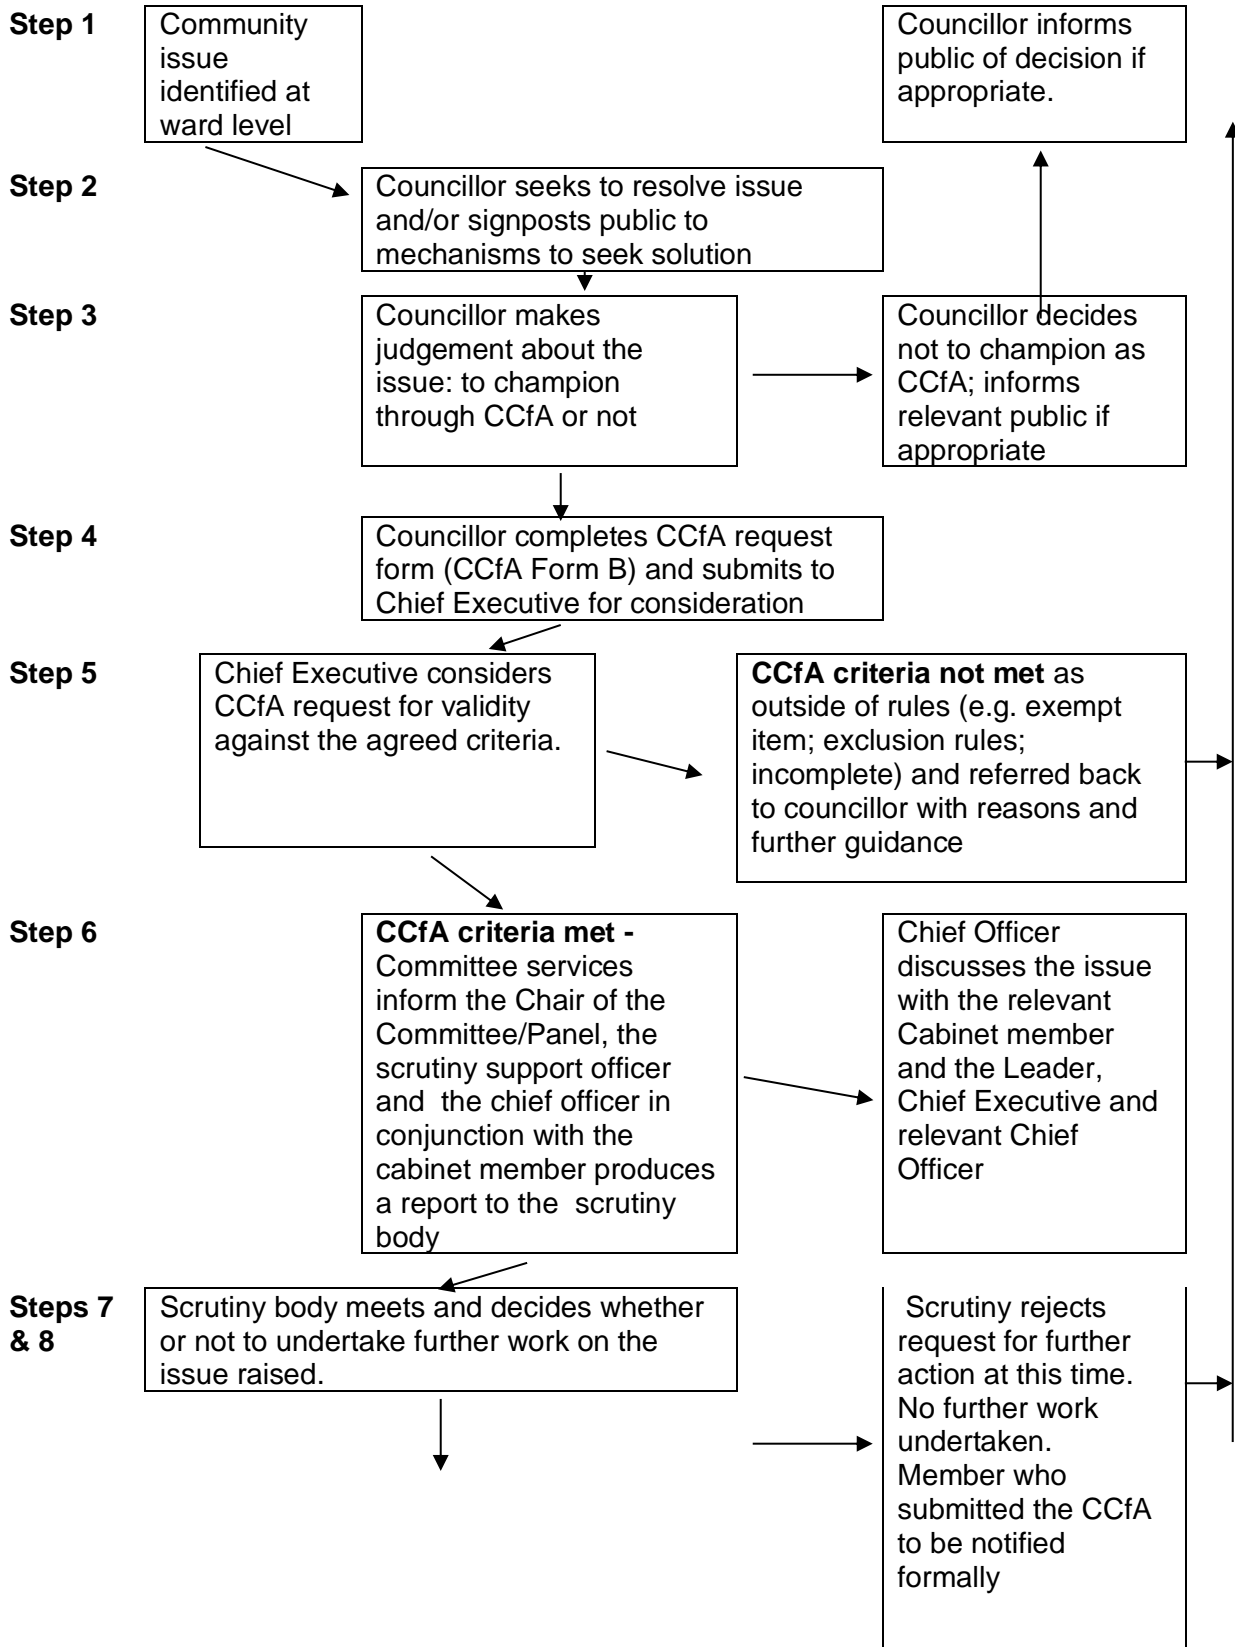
Step 1

Community issue identified at ward level

Councillor informs public of decision if appropriate.

Step 2

Councillor seeks to resolve issue and/or signposts public to mechanisms to seek solution

Step 3

Councillor makes judgement about the issue: to champion through CCfA or not

Councillor decides not to champion as CCfA; informs relevant public if appropriate

Step 4

Councillor completes CCfA request form (CCfA Form B) and submits to Chief Executive for consideration

Step 5

Chief Executive considers CCfA request for validity against the agreed criteria.

**CCfA criteria not met** as outside of rules (e.g. exempt item; exclusion rules; incomplete) and referred back to councillor with reasons and further guidance

Step 6

**CCfA criteria met -** Committee services inform the Chair of the Committee/Panel, the scrutiny support officer and the chief officer in conjunction with the cabinet member produces a report to the scrutiny body

Chief Officer discusses the issue with the relevant Cabinet member and the Leader, Chief Executive and relevant Chief Officer

Steps 7 & 8

Scrutiny body meets and decides whether or not to undertake further work on the issue raised.

Scrutiny rejects request for further action at this time. No further work undertaken. Member who submitted the CCfA to be notified formally